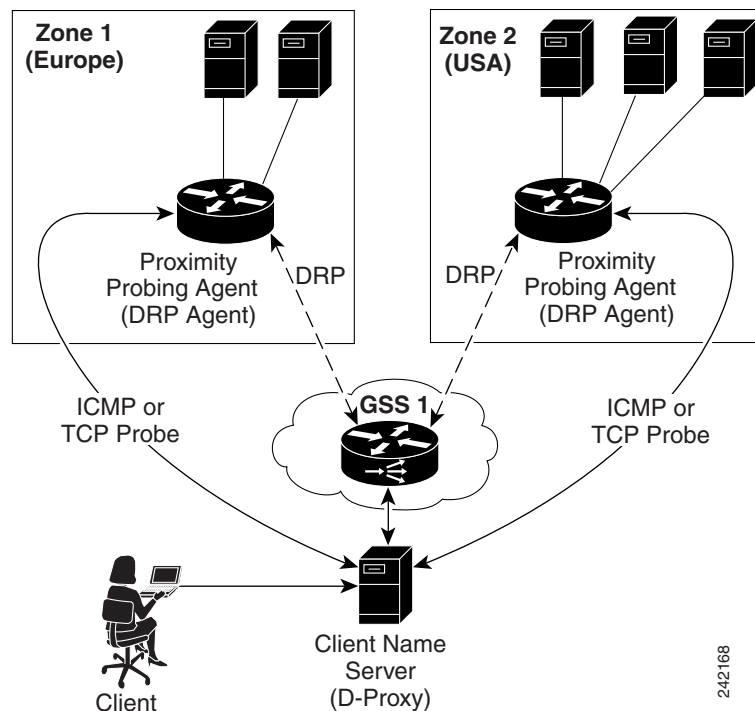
Zone 1
(Europe)

Zone 2
(USA)

Proximity
Probing Agent
(DRP Agent)

DRP

DRP

Proximity
Probing Agent
(DRP Agent)

ICMP or
TCP Probe

GSS 1

ICMP or
TCP Probe

Client Name
Server
(D-Proxy)

Client

242168